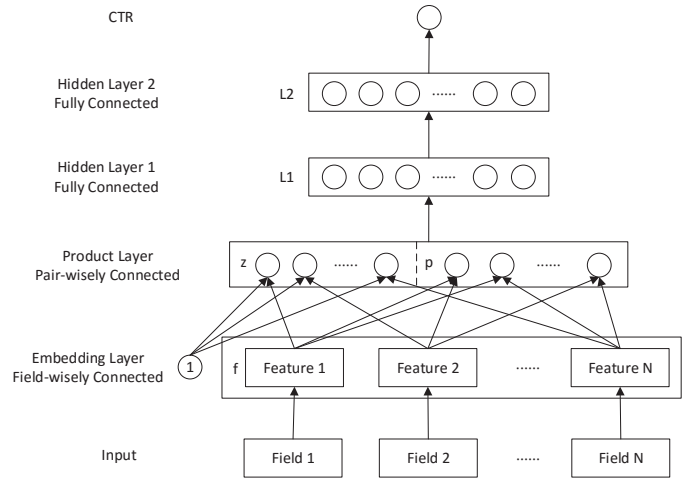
CTR

Hidden Layer 2
Fully Connected

L2 ......

Hidden Layer 1
Fully Connected

L1 ......

Product Layer
Pair-wisely Connected

z ...... p ......

Embedding Layer
Field-wisely Connected

1

f Feature 1 Feature 2 ...... Feature N

Input

Field 1 Field 2 ...... Field N